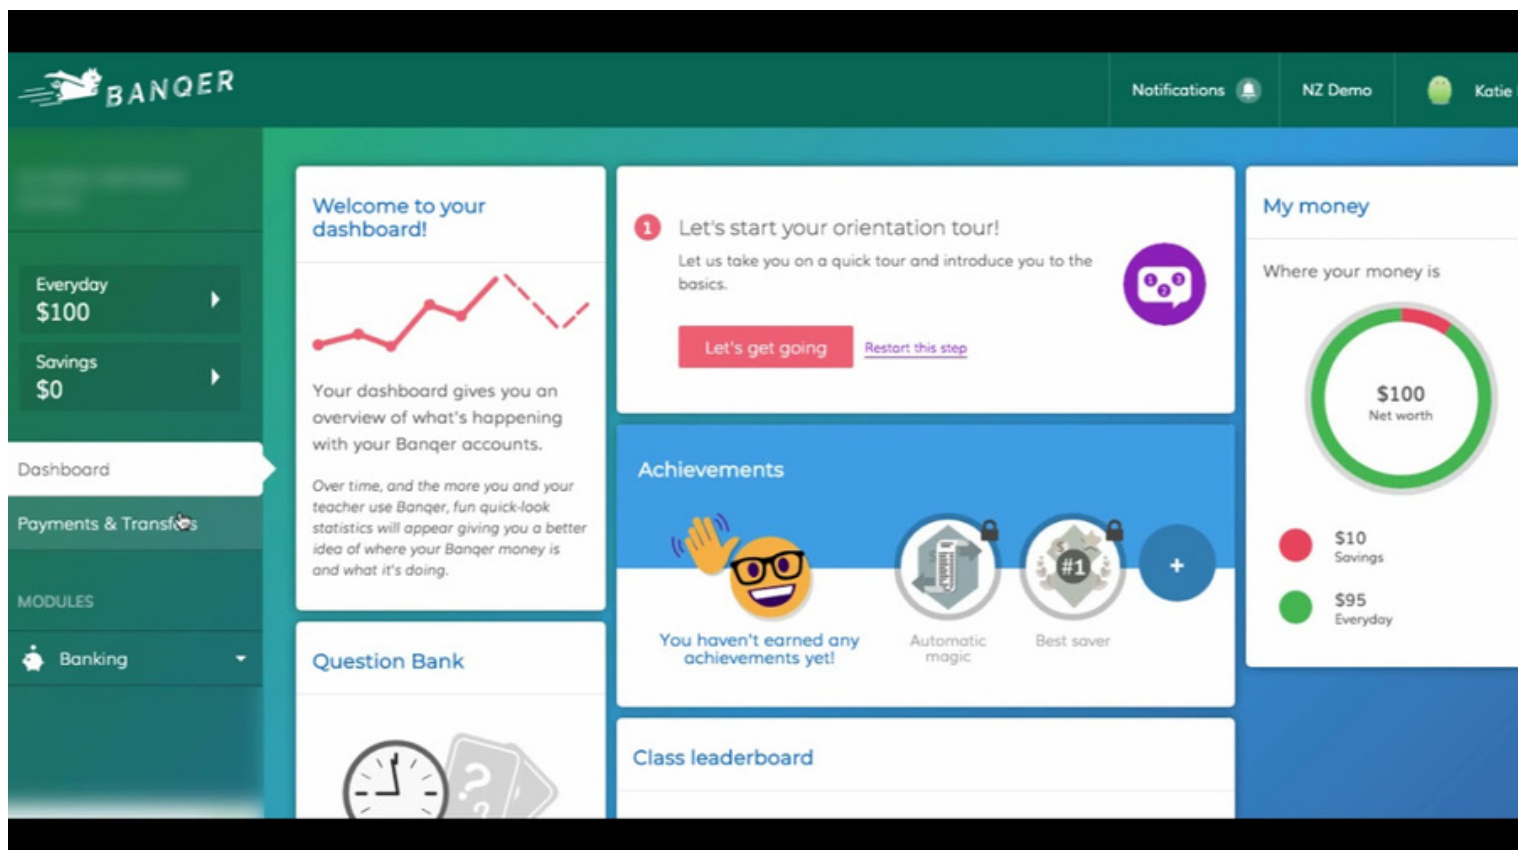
BANQER

Notifications

NZ Demo

Katie

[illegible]

Everyday
$100

Savings
$0

Dashboard

Payments & Transfers

MODULES

Banking

Welcome to your dashboard!

Your dashboard gives you an overview of what's happening with your Banqer accounts.

Over time, and the more you and your teacher use Banqer, fun quick-look statistics will appear giving you a better idea of where your Banqer money is and what it's doing.

Question Bank

1 Let's start your orientation tour!

Let us take you on a quick tour and introduce you to the basics.

Let's get going

Restart this step

Achievements

You haven't earned any achievements yet!

Automatic magic

#1

Best saver

+

Class leaderboard

My money

Where your money is

$100
Net worth

$10
Savings

$95
Everyday